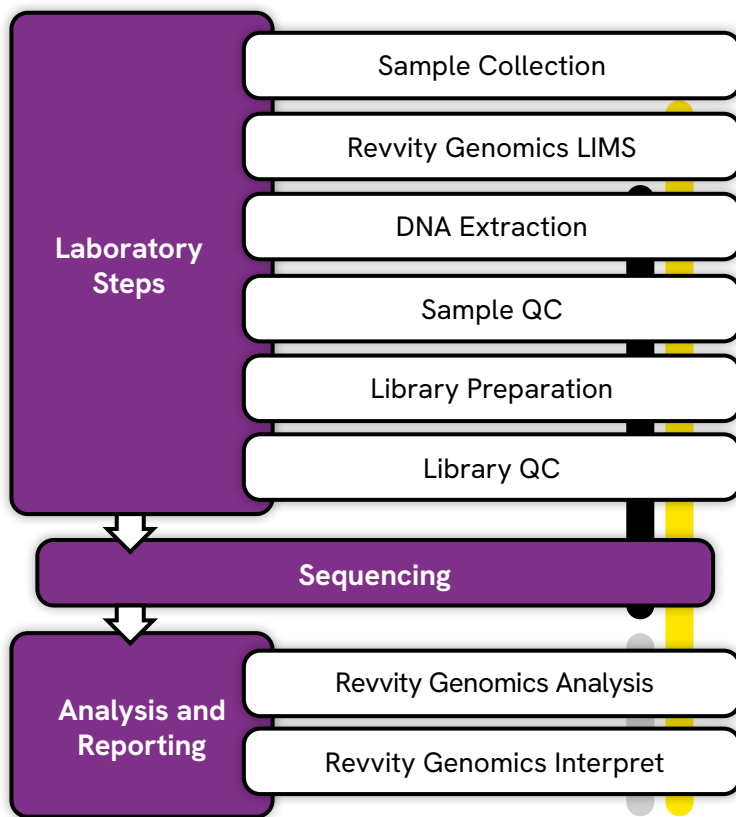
Laboratory Steps

Sample Collection

Revvity Genomics LIMS

DNA Extraction

Sample QC

Library Preparation

Library QC

Sequencing

Analysis and Reporting

Revvity Genomics Analysis

Revvity Genomics Interpret